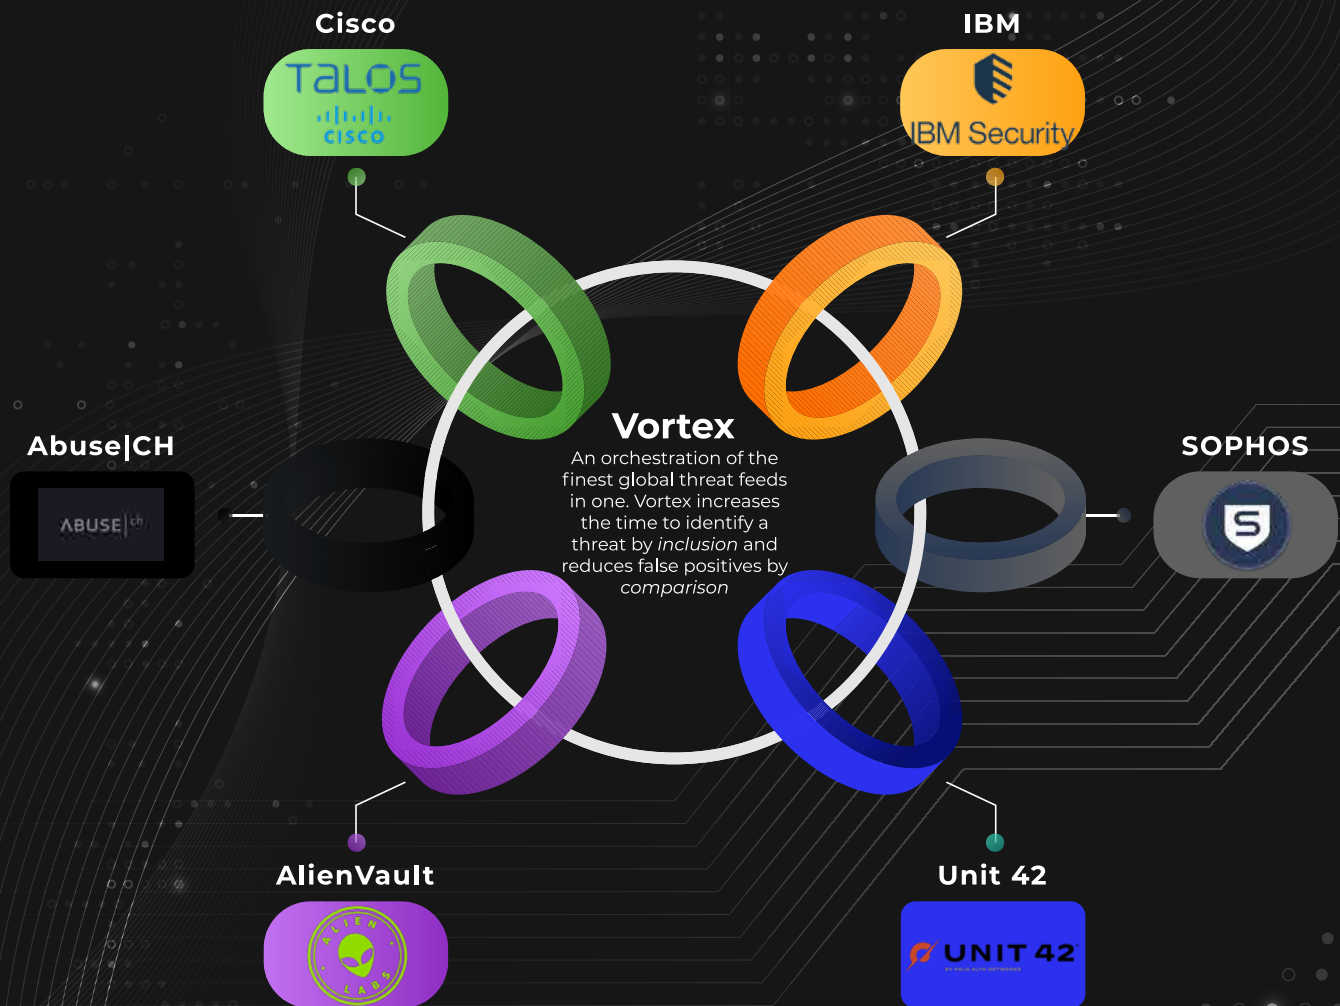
Cisco

TALOS
CISCO

IBM

IBM Security

Abuse|CH

ABUSE|CH

Vortex

An orchestration of the finest global threat feeds in one. Vortex increases the time to identify a threat by *inclusion* and reduces false positives by *comparison*

SOPHOS

AlienVault

ALIEN LABS

Unit 42

UNIT 42
BY PALO ALTO NETWORKS